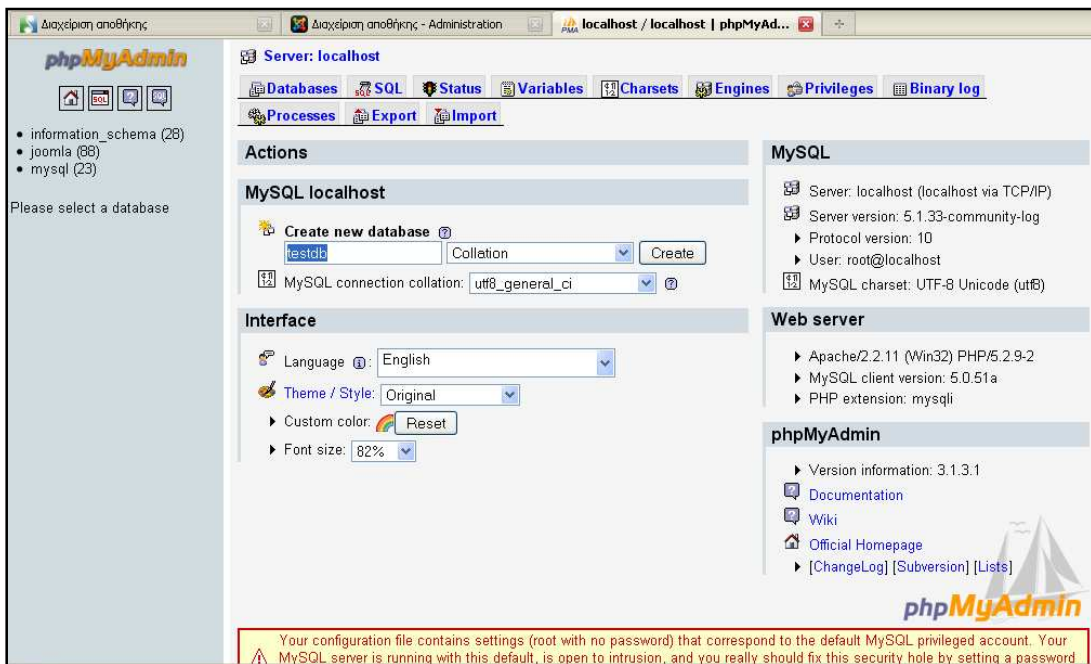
Διαχείριση αποθήκης | Διαχείριση αποθήκης - Administration | localhost / localhost | phpMyAd...

phpMyAdmin

• information_schema (28)
• joomla (88)
• mysql (23)

Please select a database

Server: localhost

Databases | SQL | Status | Variables | Charsets | Engines | Privileges | Binary log | Processes | Export | Import

Actions

MySQL localhost

Create new database
testdb | Collation | Create

MySQL connection collation: utf8_general_ci

Interface

Language: English

Theme / Style: Original

▸ Custom color: Reset

▸ Font size: 82%

MySQL

Server: localhost (localhost via TCP/IP)
Server version: 5.1.33-community-log
▸ Protocol version: 10
▸ User: root@localhost
MySQL charset: UTF-8 Unicode (utf8)

Web server

▸ Apache/2.2.11 (Win32) PHP/5.2.9-2
▸ MySQL client version: 5.0.51a
▸ PHP extension: mysqli

phpMyAdmin

▸ Version information: 3.1.3.1
Documentation
Wiki
Official Homepage
▸ [ChangeLog] [Subversion] [Lists]

phpMyAdmin

Your configuration file contains settings (root with no password) that correspond to the default MySQL privileged account. Your MySQL server is running with this default, is open to intrusion, and you really should fix this security hole by setting a password